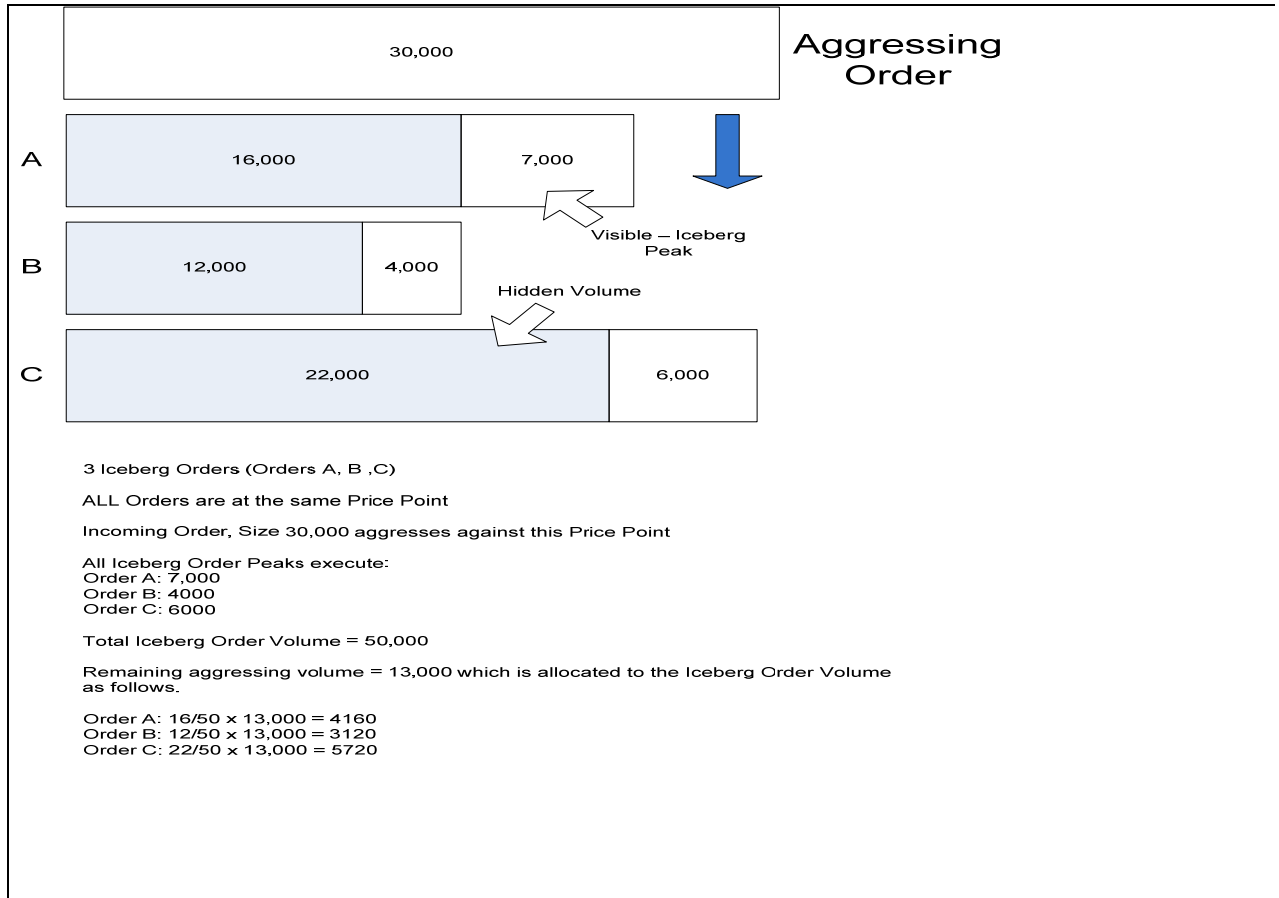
30,000

Aggressing Order

A

16,000

7,000

Visible – Iceberg Peak

B

12,000

4,000

Hidden Volume

C

22,000

6,000

3 Iceberg Orders (Orders A, B ,C)

ALL Orders are at the same Price Point

Incoming Order, Size 30,000 aggresses against this Price Point

All Iceberg Order Peaks execute:
Order A: 7,000
Order B: 4000
Order C: 6000

Total Iceberg Order Volume = 50,000

Remaining aggressing volume = 13,000 which is allocated to the Iceberg Order Volume as follows.

Order A: 16/50 x 13,000 = 4160
Order B: 12/50 x 13,000 = 3120
Order C: 22/50 x 13,000 = 5720